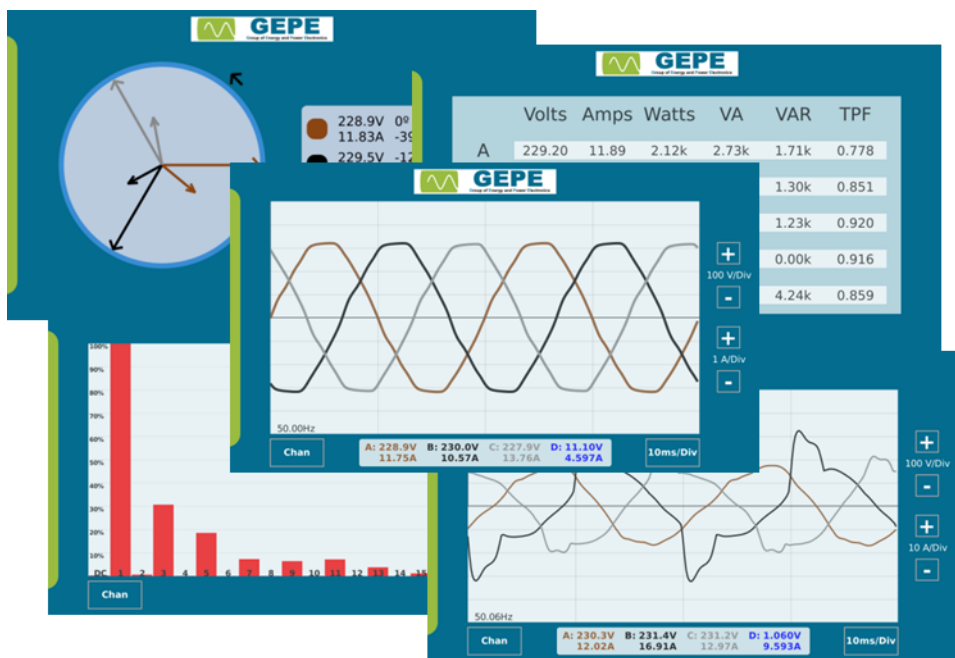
GEPE
Group of Energy and Power Electronics

228.9V 0º
11.83A -39
229.5V -12

GEPE
Group of Energy and Power Electronics

| | Volts | Amps | Watts | VA | VAR | TPF |
|---|---|---|---|---|---|---|
| A | 229.20 | 11.89 | 2.12k | 2.73k | 1.71k | 0.778 |
| | | | | | 1.30k | 0.851 |
| | | | | | 1.23k | 0.920 |
| | | | | | 0.00k | 0.916 |
| | | | | | 4.24k | 0.859 |

GEPE
Group of Energy and Power Electronics

+
100 V/Div
-
+
1 A/Div
-

50.00Hz

Chan

A: 228.9V 11.75A
B: 230.0V 10.57A
C: 227.9V 13.76A
D: 11.10V 4.597A

10ms/Div

100%
90%
80%
70%
60%
50%
40%
30%
20%
10%
DC 1 2 3 4 5 6 7 8 9 10 11 12 13 14 15

Chan

+
100 V/Div
-
+
10 A/Div
-

50.06Hz

Chan

A: 230.3V 12.02A
B: 231.4V 16.91A
C: 231.2V 12.97A
D: 1.060V 9.593A

10ms/Div